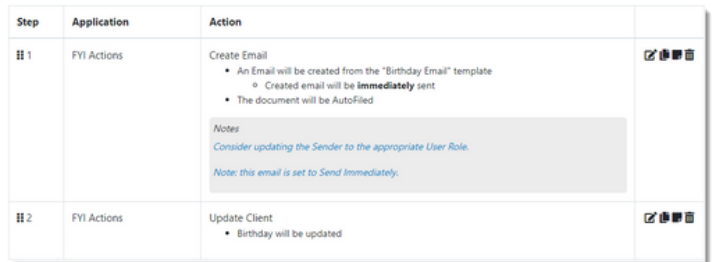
| Step | Application | Action | |
|---|---|---|---|
| 1 | FYI Actions | Create Email<br>• An Email will be created from the "Birthday Email" template<br>  ○ Created email will be **immediately** sent<br>• The document will be AutoFiled<br><br>Notes<br>Consider updating the Sender to the appropriate User Role.<br><br>Note: this email is set to Send Immediately. | |
| 2 | FYI Actions | Update Client<br>• Birthday will be updated | |